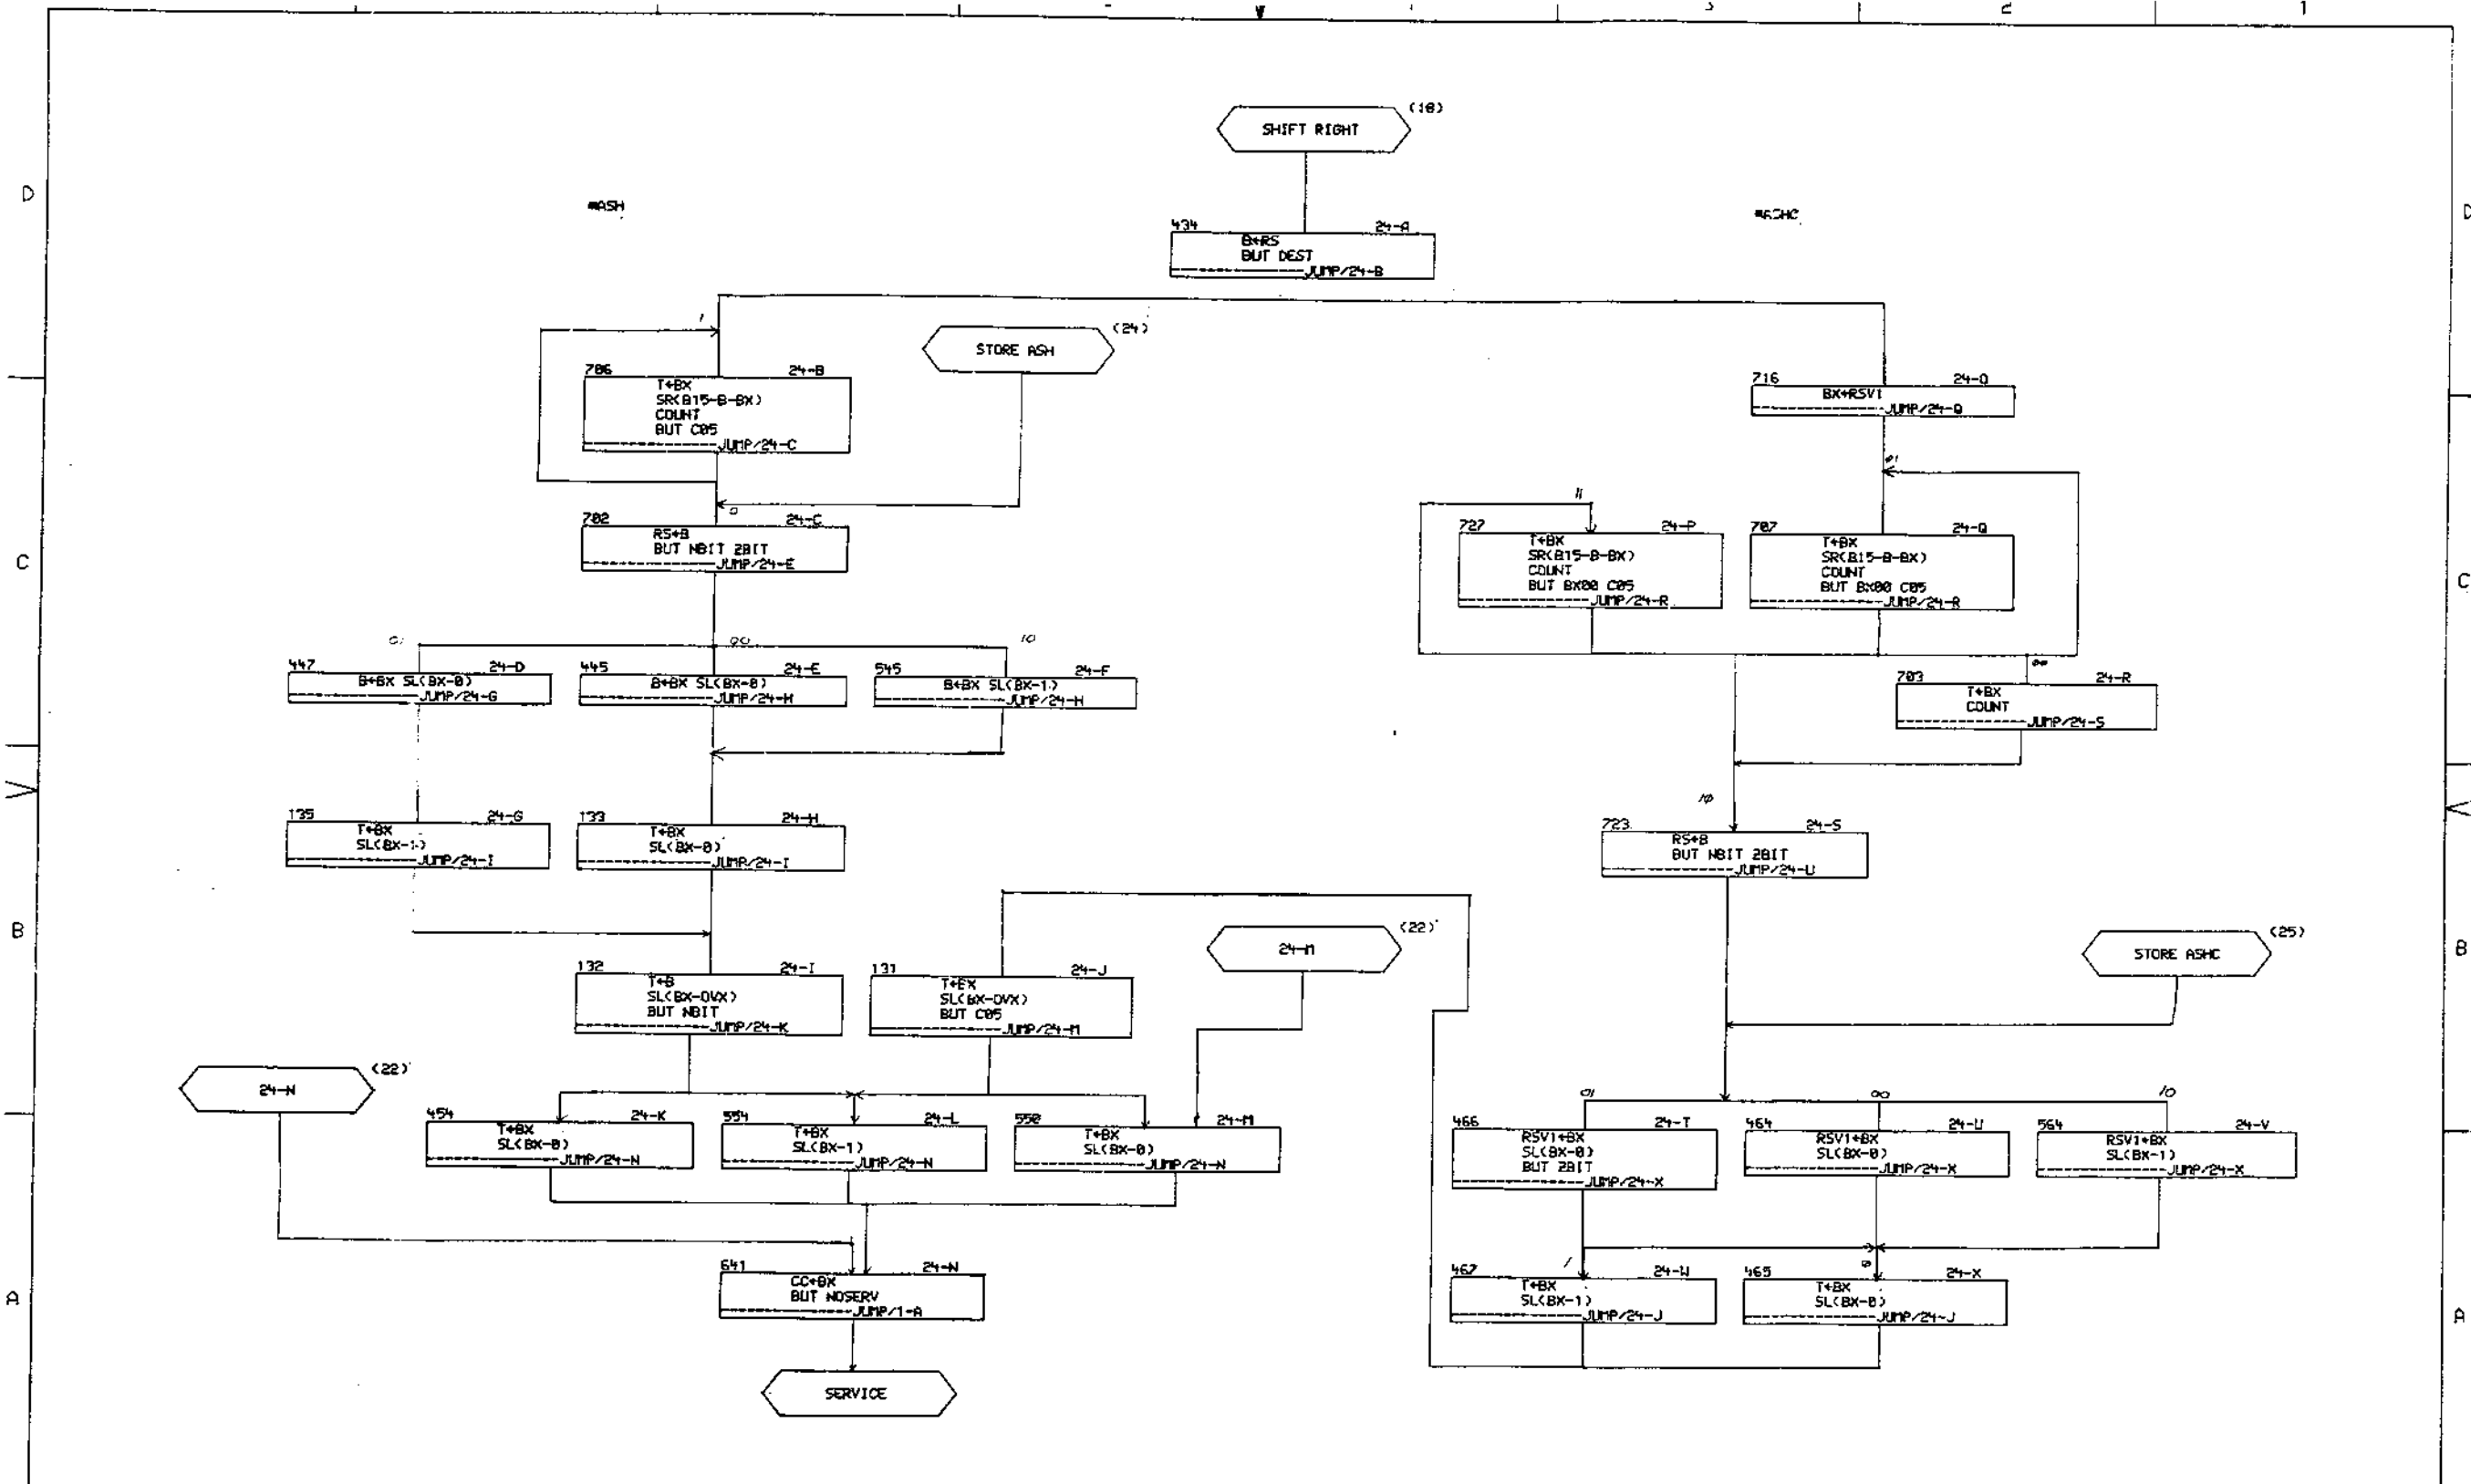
1

D

C

B

A

D

C

B

A

SHIFT RIGHT (18)

#ASH

#ASHC

434 24-A
B←RS
BUT DEST
JUMP/24-B

STORE ASH (24)

706 24-B
T←BX
SR(B15-B-BX)
COUNT
BUT C05
JUMP/24-C

702 24-C
RS←B
BUT NBIT 2BIT
JUMP/24-E

447 24-D
B←BX SL(BX-0)
JUMP/24-G

445 24-E
B←BX SL(BX-0)
JUMP/24-H

545 24-F
B←BX SL(BX-1)
JUMP/24-H

135 24-G
T←BX
SL(BX-1)
JUMP/24-I

133 24-H
T←BX
SL(BX-0)
JUMP/24-I

132 24-I
T←B
SL(BX-OVX)
BUT NBIT
JUMP/24-K

131 24-J
T←EX
SL(BX-OVX)
BUT C05
JUMP/24-M

24-M (22)

24-N (22)

454 24-K
T←BX
SL(BX-0)
JUMP/24-N

554 24-L
T←BX
SL(BX-1)
JUMP/24-N

550 24-M
T←BX
SL(BX-0)
JUMP/24-N

641 24-N
CC←BX
BUT NOSERV
JUMP/1-A

SERVICE

716 24-O
BX←RSV1
JUMP/24-Q

727 24-P
T←BX
SR(B15-B-BX)
COUNT
BUT BX00 C05
JUMP/24-R

707 24-Q
T←BX
SR(B15-B-BX)
COUNT
BUT BX00 C05
JUMP/24-R

703 24-R
T←BX
COUNT
JUMP/24-S

723 24-S
RS←B
BUT NBIT 2BIT
JUMP/24-U

STORE ASHC (25)

466 24-T
RSV1←BX
SL(BX-0)
BUT 2BIT
JUMP/24-X

464 24-U
RSV1←BX
SL(BX-0)
JUMP/24-X

564 24-V
RSV1←BX
SL(BX-1)
JUMP/24-X

462 24-W
T←BX
SL(BX-1)
JUMP/24-J

465 24-X
T←BX
SL(BX-0)
JUMP/24-J